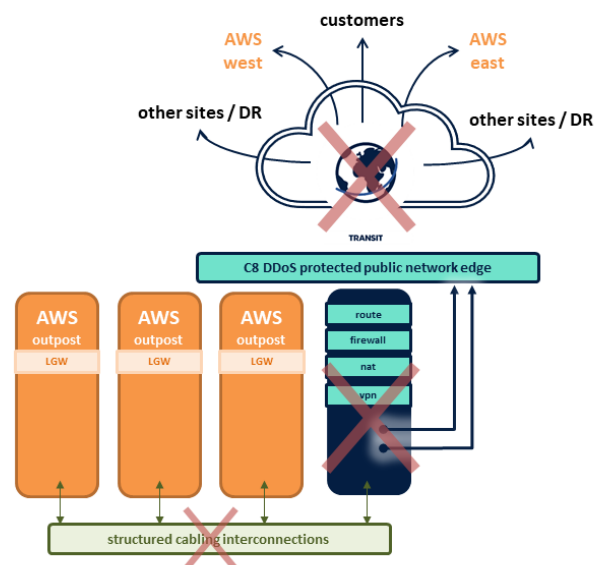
customers

AWS west

AWS east

other sites / DR

other sites / DR

TRANSIT

C8 DDoS protected public network edge

AWS outpost LGW

AWS outpost LGW

AWS outpost LGW

route

firewall

nat

vpn

structured cabling interconnections